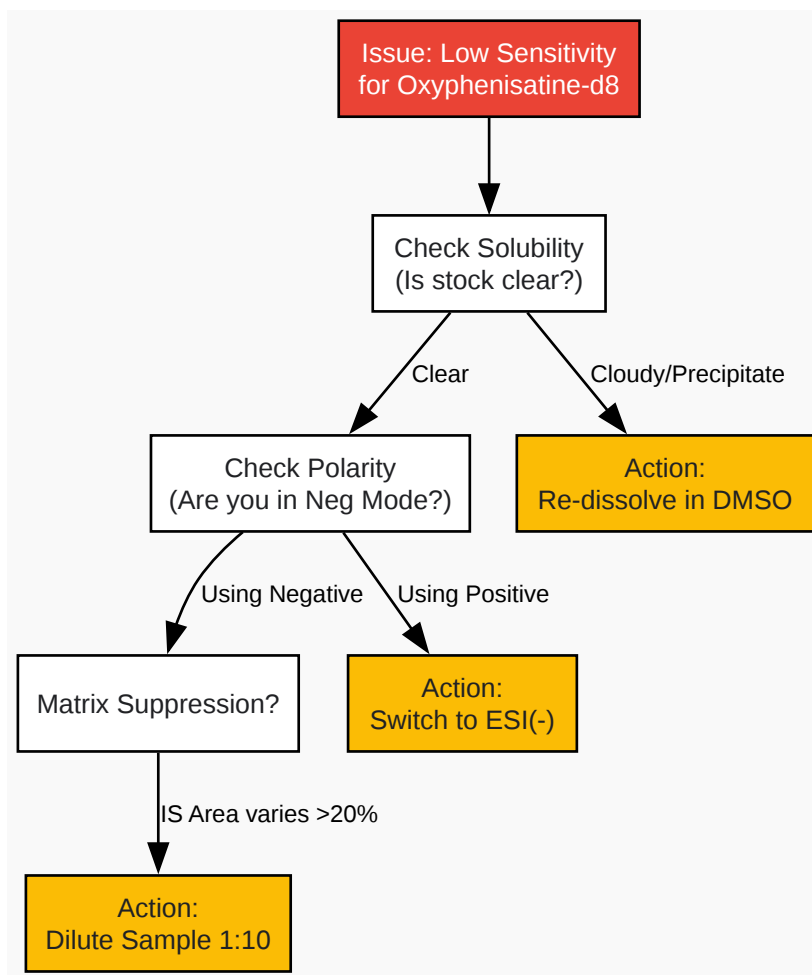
Issue: Low Sensitivity for Oxyphenisatine-d8

Check Solubility (Is stock clear?)

Clear

Cloudy/Precipitate

Check Polarity (Are you in Neg Mode?)

Action: Re-dissolve in DMSO

Using Negative

Using Positive

Matrix Suppression?

Action: Switch to ESI(-)

IS Area varies >20%

Action: Dilute Sample 1:10